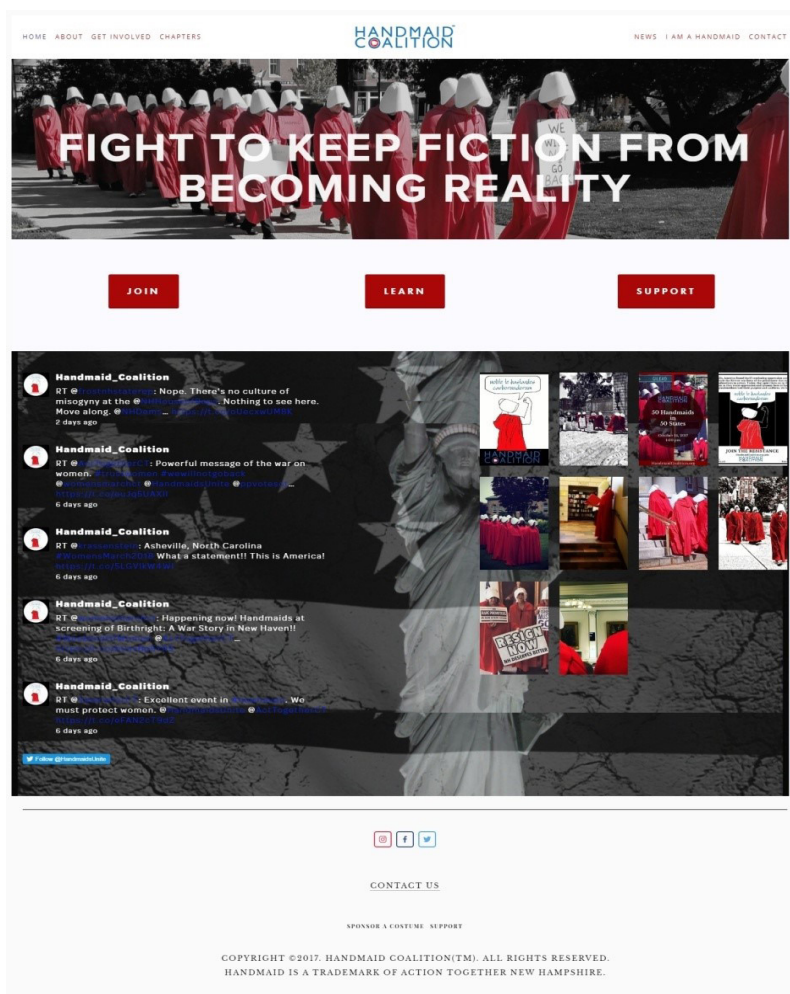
HOME ABOUT GET INVOLVED CHAPTERS

HANDMAID COALITION

NEWS I AM A HANDMAID CONTACT

FIGHT TO KEEP FICTION FROM BECOMING REALITY

WE WILL NOT GO BACK

JOIN

LEARN

SUPPORT

Handmaid_Coalition
RT @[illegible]: Nope. There's no culture of misogyny at the @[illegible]. Nothing to see here. Move along. @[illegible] ... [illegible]
2 days ago

Handmaid_Coalition
RT @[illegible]: Powerful message of the war on women. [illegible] @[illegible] @Handmaidsinfo @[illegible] ... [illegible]
6 days ago

Handmaid_Coalition
RT @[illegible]: Asheville, North Carolina #WomensMarch2018 What a statement!! This is America! https://t.co/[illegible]
6 days ago

Handmaid_Coalition
RT @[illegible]: Happening now! Handmaids at screening of Birthright: A War Story in New Haven!! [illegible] @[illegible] ... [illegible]
6 days ago

Handmaid_Coalition
RT @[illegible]: Excellent event in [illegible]. We must protect women. @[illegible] https://t.co/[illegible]
6 days ago

Follow @handmaidcoalition

HANDMAID COALITION

30 Handmaids in 30 States

JOIN THE RESISTANCE

RESIGN NOW

CONTACT US

SPONSOR A COSTUME SUPPORT

COPYRIGHT ©2017. HANDMAID COALITION(TM). ALL RIGHTS RESERVED.
HANDMAID IS A TRADEMARK OF ACTION TOGETHER NEW HAMPSHIRE.